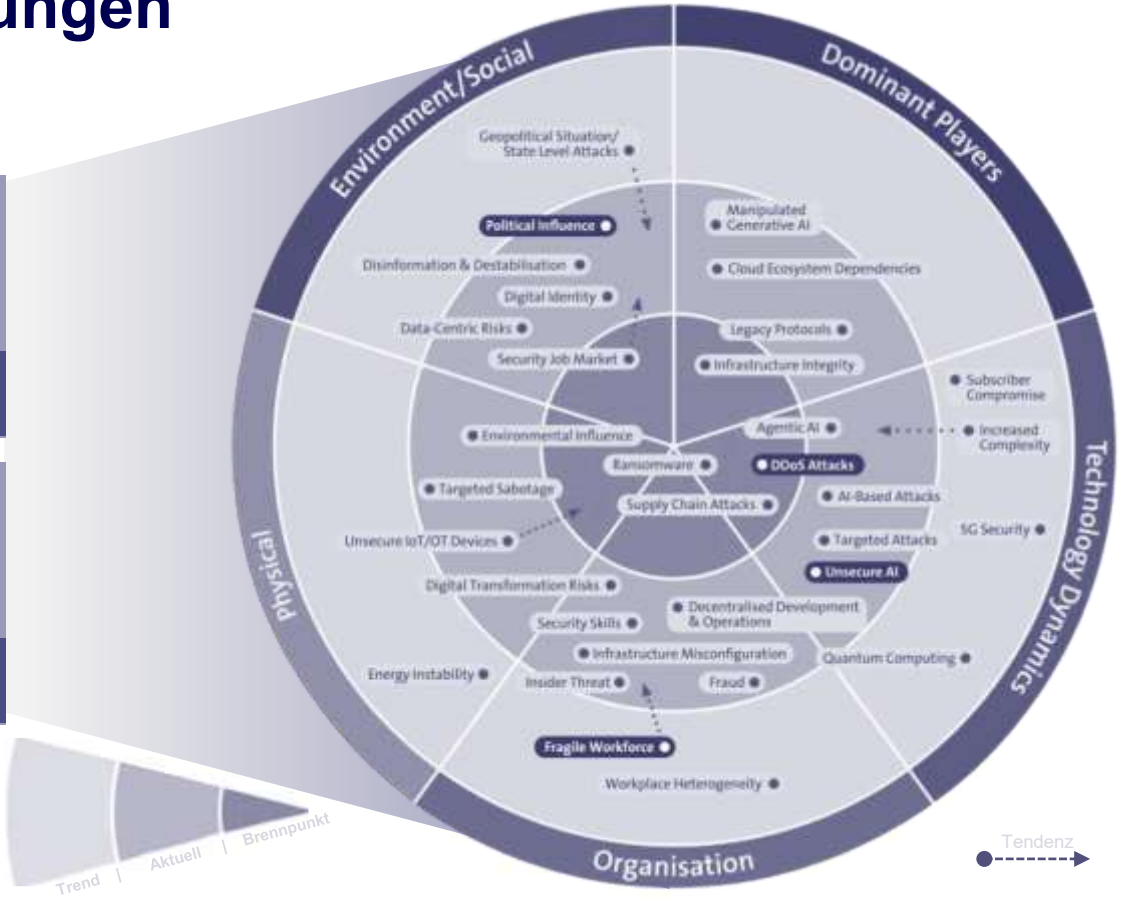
ungen

Environment/Social

Dominant Players

Technology Dynamics

Organisation

Physical

Geopolitical Situation/ State Level Attacks

Political Influence

Disinformation & Destabilisation

Digital Identity

Data-Centric Risks

Security Job Market

Manipulated Generative AI

Cloud Ecosystem Dependencies

Legacy Protocols

Infrastructure Integrity

Subscriber Compromise

Increased Complexity

Agentic AI

Environmental Influence

Ransomware

DDoS Attacks

Targeted Sabotage

Supply Chain Attacks

AI-Based Attacks

5G Security

Unsecure IoT/OT Devices

Targeted Attacks

Unsecure AI

Digital Transformation Risks

Security Skills

Decentralised Development & Operations

Infrastructure Misconfiguration

Quantum Computing

Energy Instability

Insider Threat

Fraud

Fragile Workforce

Workplace Heterogeneity

Trend | Aktuell | Brennpunkt

Tendenz